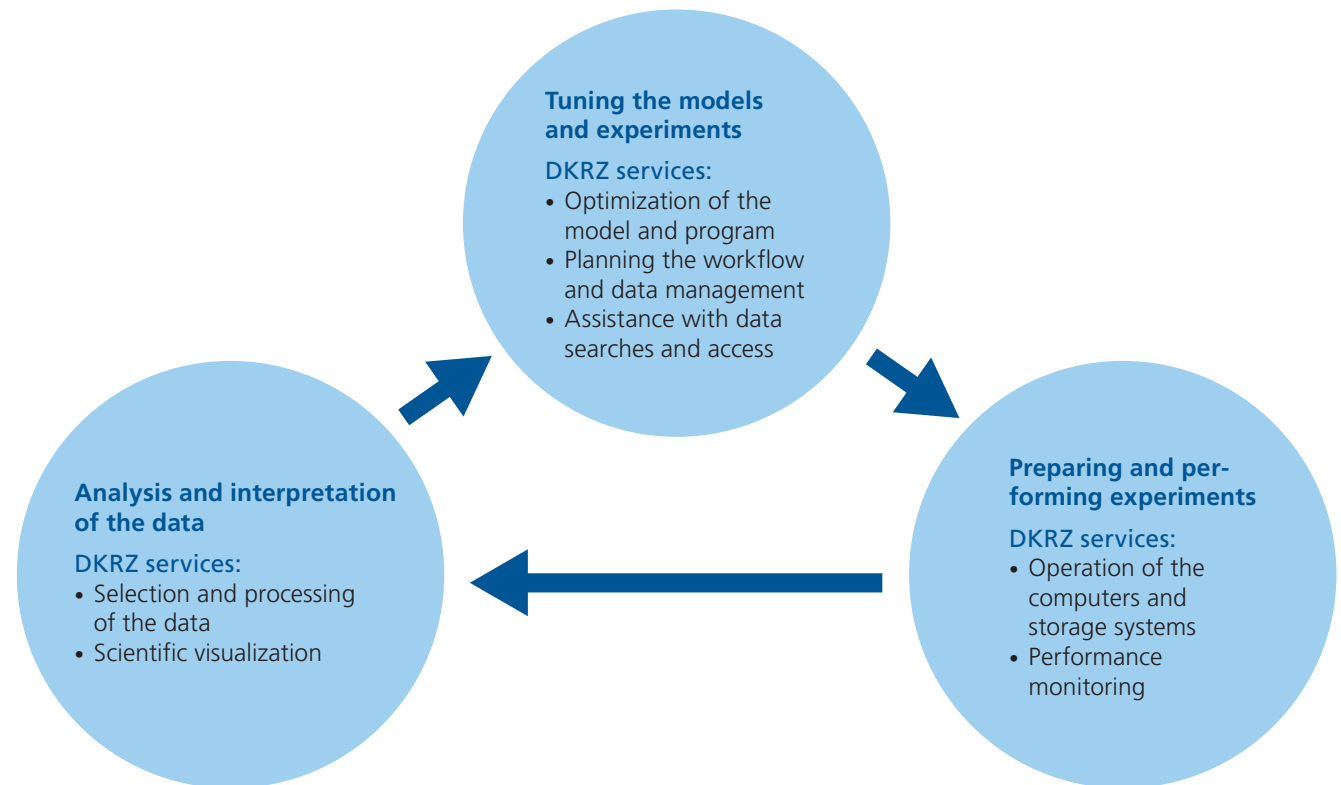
Tuning the models and experiments

DKRZ services:
• Optimization of the model and program
• Planning the workflow and data management
• Assistance with data searches and access

Preparing and performing experiments

DKRZ services:
• Operation of the computers and storage systems
• Performance monitoring

Analysis and interpretation of the data

DKRZ services:
• Selection and processing of the data
• Scientific visualization